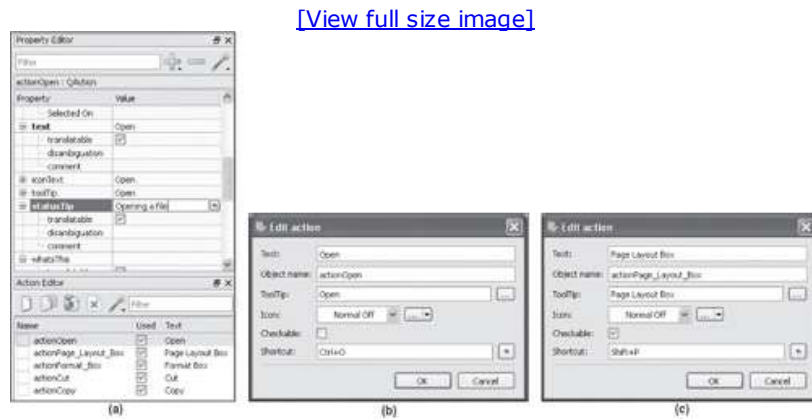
[View full size image]

Property Editor

Filter

actionOpen : QAction

| Property | Value |
|---|---|
| Selected On | |
| text | Open |
| translatable | |
| disambiguation | |
| comment | |
| iconText | Open |
| toolTip | Open |
| statusTip | Opening a File |
| translatable | |
| disambiguation | |
| comment | |
| whatsThis | |

Action Editor

Filter

| Name | Used | Text |
|---|---|---|
| actionOpen | | Open |
| actionPage_Layout_Box | | Page Layout Box |
| actionFormat_Box | | Format Box |
| actionCut | | Cut |
| actionCopy | | Copy |

(a)

Edit action

Text: Open
Object name: actionOpen
ToolTip: Open
Icon: Normal Off
Checkable:
Shortcut: Ctrl+O

OK Cancel

(b)

Edit action

Text: Page Layout Box
Object name: actionPage_Layout_Box
ToolTip: Page Layout Box
Icon: Normal Off
Checkable:
Shortcut: Shift+P

OK Cancel

(c)